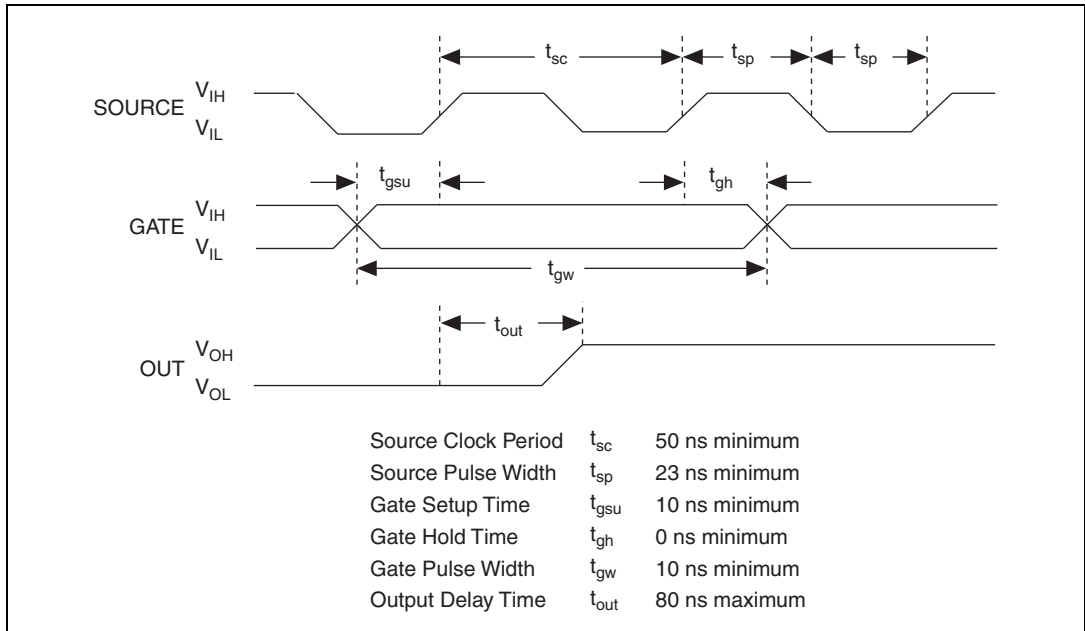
$t_{sc}$ $t_{sp}$ $t_{sp}$

SOURCE $V_{IH}$ $V_{IL}$

$t_{gsu}$ $t_{gh}$

GATE $V_{IH}$ $V_{IL}$

$t_{gw}$

$t_{out}$

OUT $V_{OH}$ $V_{OL}$

| | | |
|---|---|---|
| Source Clock Period | $t_{sc}$ | 50 ns minimum |
| Source Pulse Width | $t_{sp}$ | 23 ns minimum |
| Gate Setup Time | $t_{gsu}$ | 10 ns minimum |
| Gate Hold Time | $t_{gh}$ | 0 ns minimum |
| Gate Pulse Width | $t_{gw}$ | 10 ns minimum |
| Output Delay Time | $t_{out}$ | 80 ns maximum |